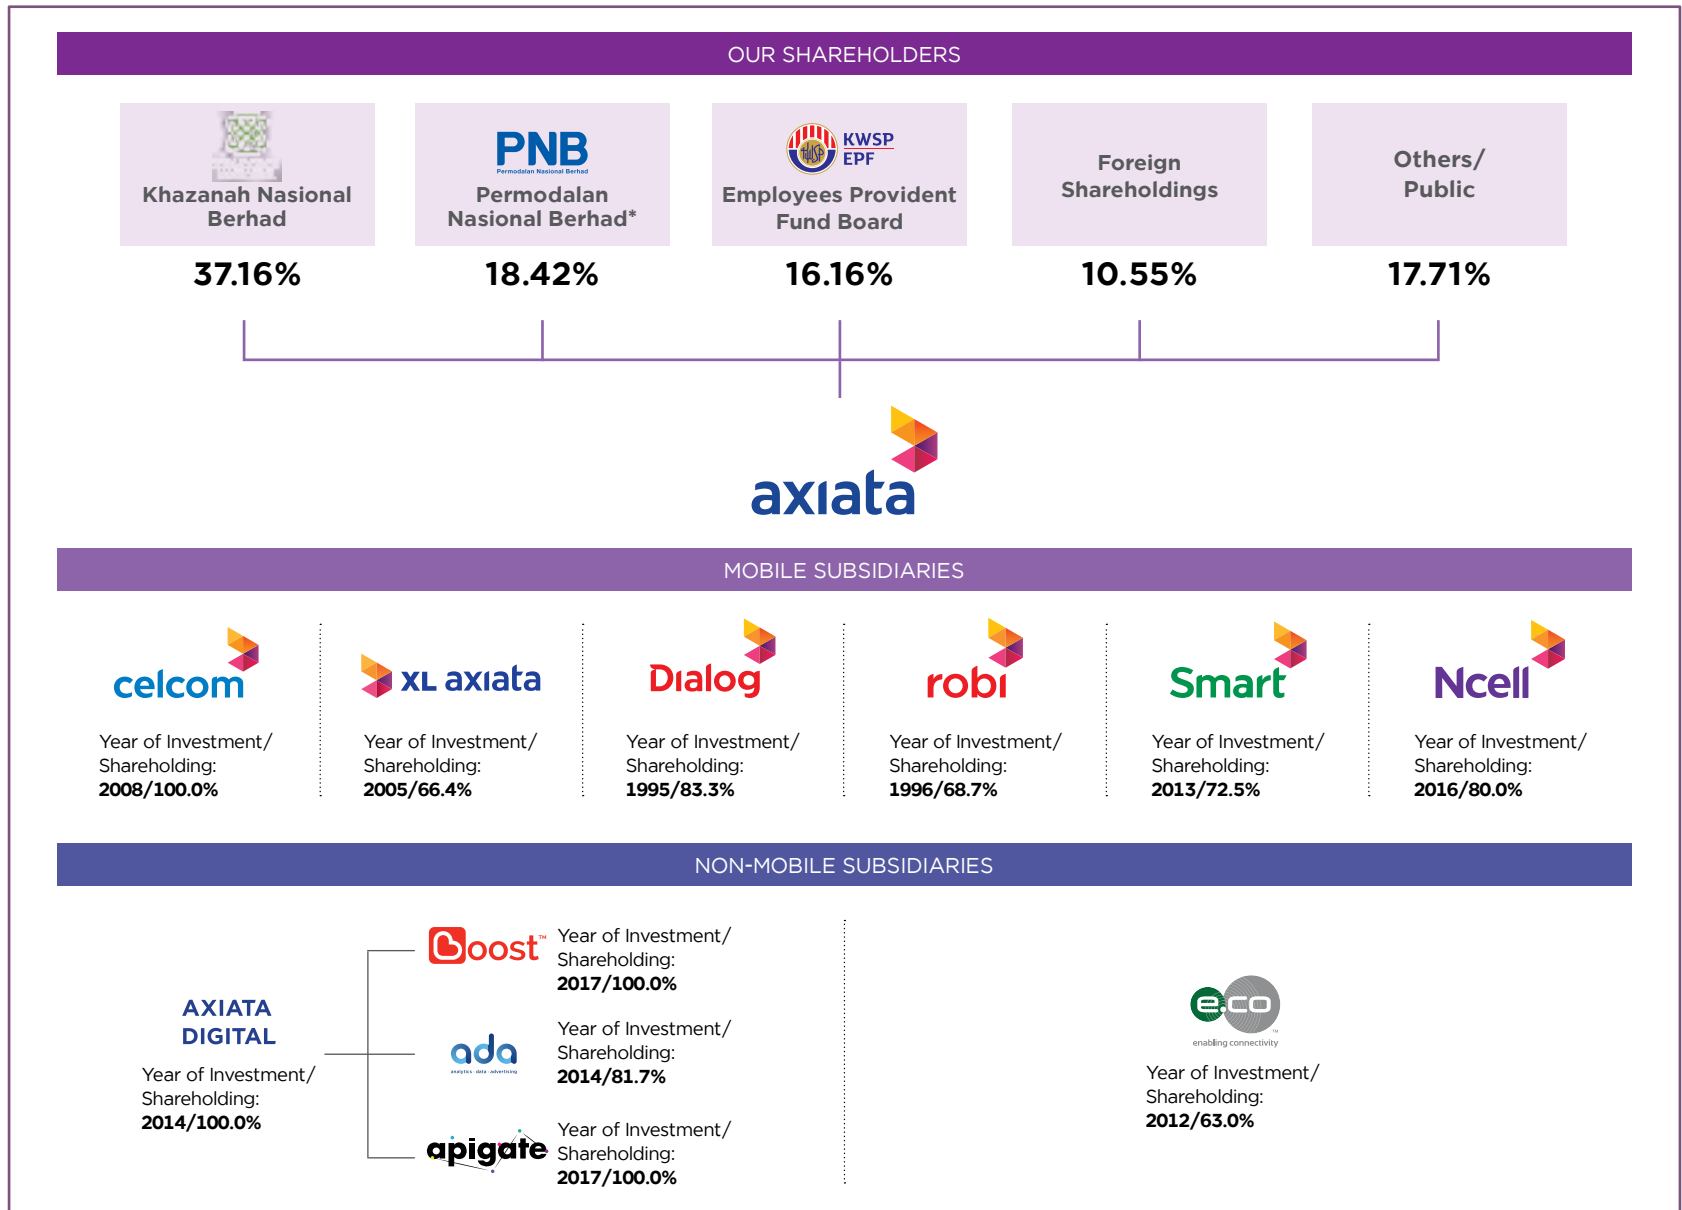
OUR SHAREHOLDERS

Khazanah Nasional Berhad
37.16%

PNB
Permodalan Nasional Berhad
Permodalan Nasional Berhad*
18.42%

KWSP
EPF
Employees Provident Fund Board
16.16%

Foreign Shareholdings
10.55%

Others/ Public
17.71%

axiata

MOBILE SUBSIDIARIES

celcom
Year of Investment/ Shareholding:
2008/100.0%

XL axiata
Year of Investment/ Shareholding:
2005/66.4%

Dialog
Year of Investment/ Shareholding:
1995/83.3%

robi
Year of Investment/ Shareholding:
1996/68.7%

Smart
Year of Investment/ Shareholding:
2013/72.5%

Ncell
Year of Investment/ Shareholding:
2016/80.0%

NON-MOBILE SUBSIDIARIES

AXIATA DIGITAL
Year of Investment/ Shareholding:
2014/100.0%

Boost™
Year of Investment/ Shareholding:
2017/100.0%

ada
analytics · data · advertising
Year of Investment/ Shareholding:
2014/81.7%

apigate
Year of Investment/ Shareholding:
2017/100.0%

e.co
enabling connectivity
Year of Investment/ Shareholding:
2012/63.0%